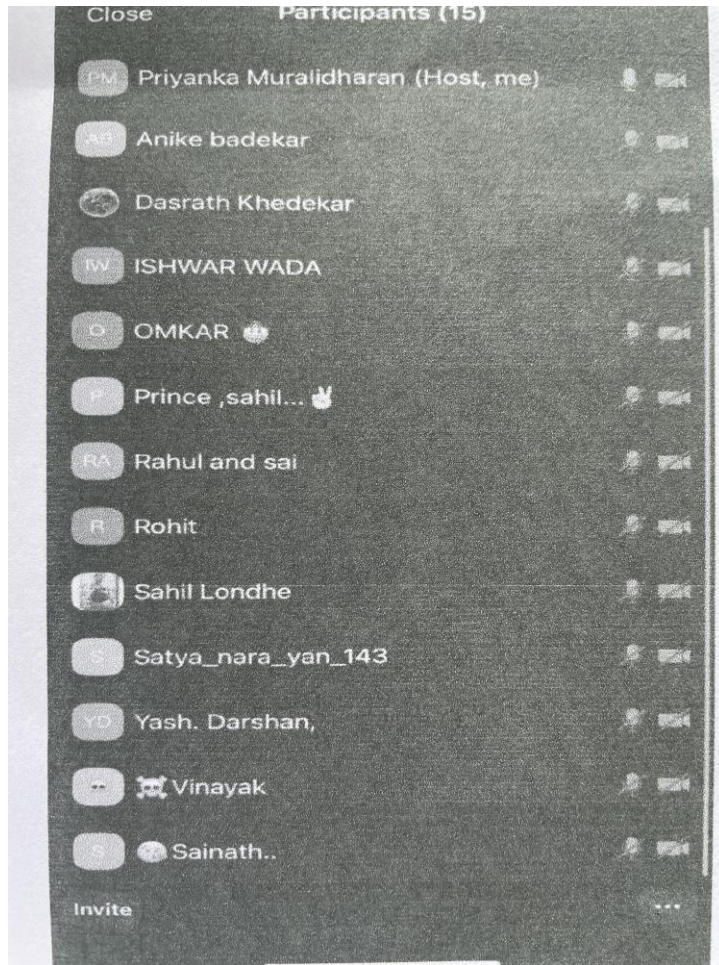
Close Participants (15)

PM Priyanka Muralidharan (Host, me)

AB Anike badekar

Dasrath Khedekar

IW ISHWAR WADA

O OMKAR

P Prince ,sahil... ✌

RA Rahul and sai

R Rohit

Sahil Londhe

S Satya_nara_yan_143

YD Yash. Darshan,

☠ Vinayak

S Sainath..

Invite ···